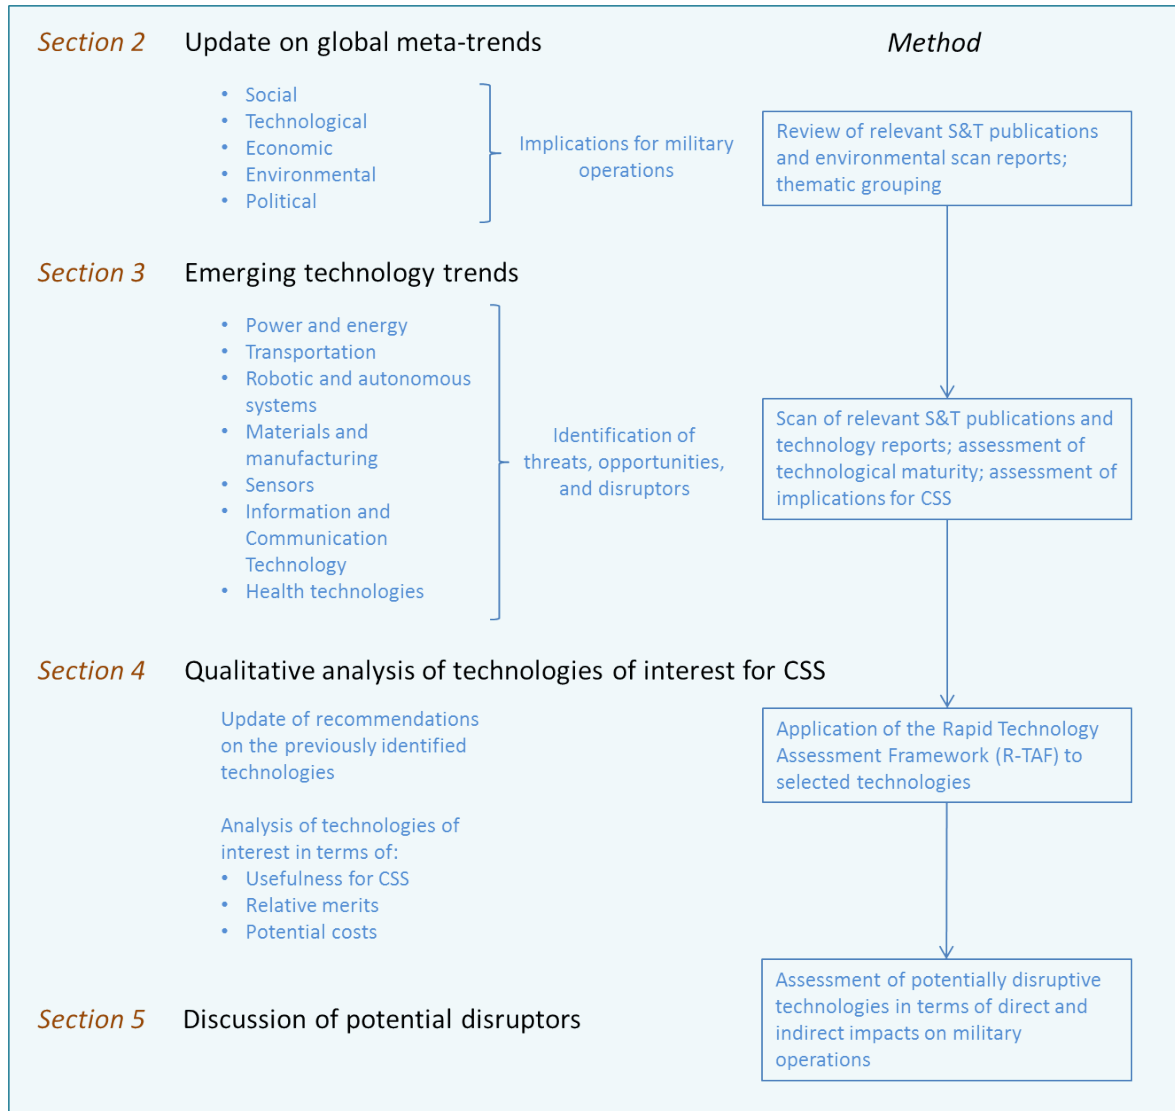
Section 2 Update on global meta-trends

Method

- Social
- Technological
- Economic
- Environmental
- Political

Implications for military operations

Review of relevant S&T publications and environmental scan reports; thematic grouping

Section 3 Emerging technology trends

- Power and energy
- Transportation
- Robotic and autonomous systems
- Materials and manufacturing
- Sensors
- Information and Communication Technology
- Health technologies

Identification of threats, opportunities, and disruptors

Scan of relevant S&T publications and technology reports; assessment of technological maturity; assessment of implications for CSS

Section 4 Qualitative analysis of technologies of interest for CSS

Update of recommendations on the previously identified technologies

Analysis of technologies of interest in terms of:
- Usefulness for CSS
- Relative merits
- Potential costs

Application of the Rapid Technology Assessment Framework (R-TAF) to selected technologies

Section 5 Discussion of potential disruptors

Assessment of potentially disruptive technologies in terms of direct and indirect impacts on military operations